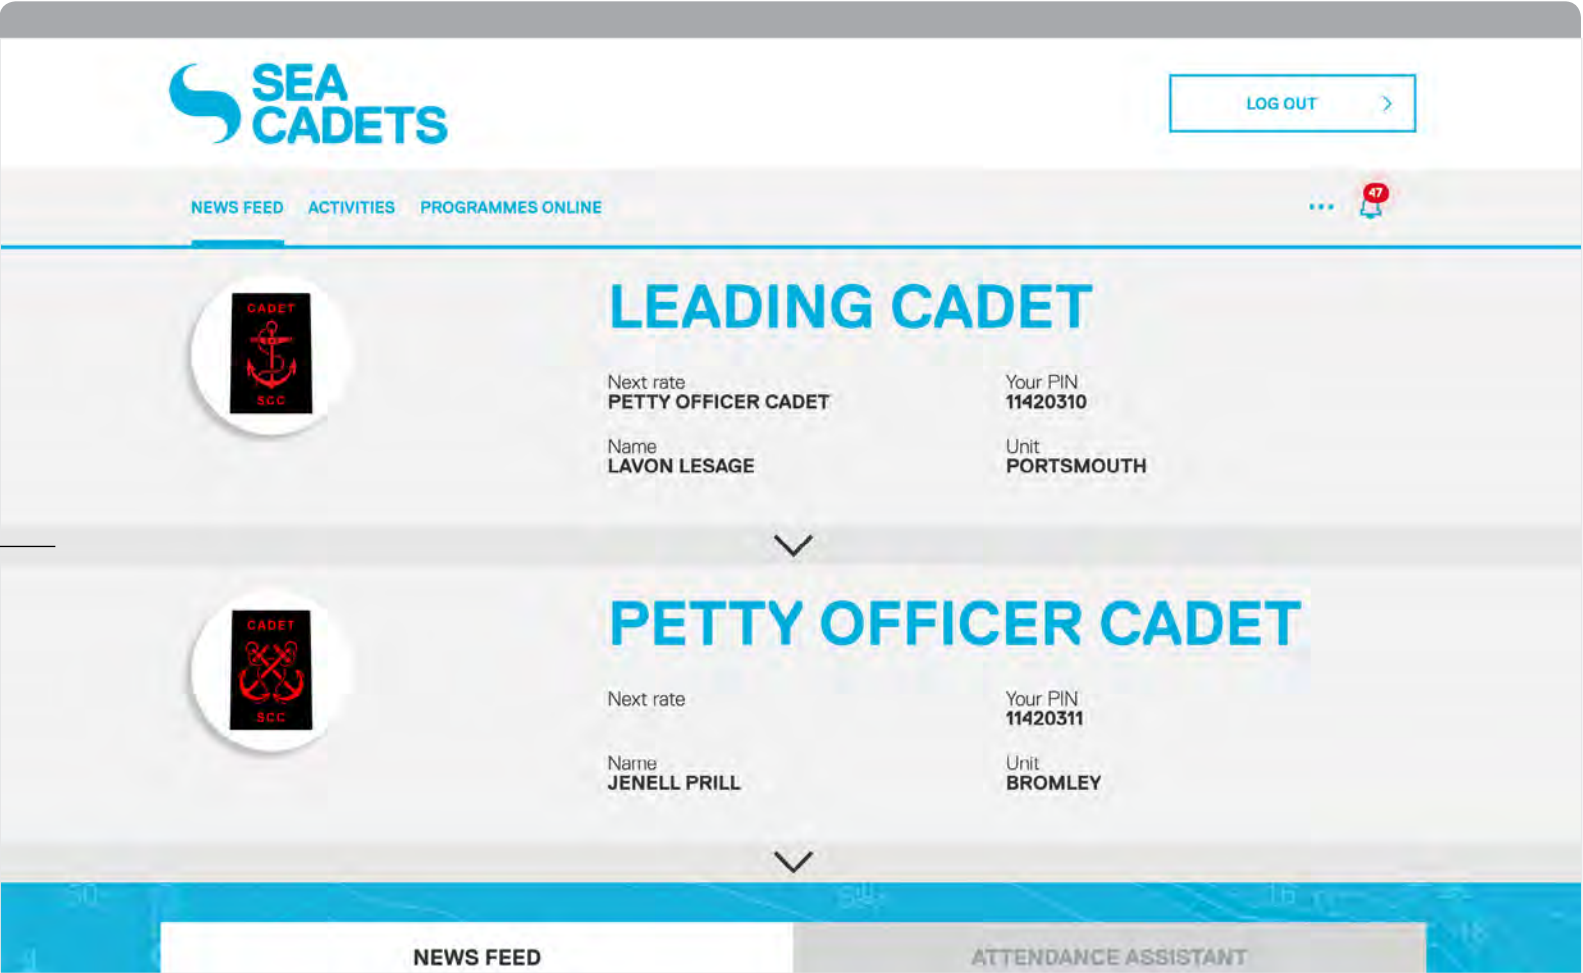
SEA CADETS

LOG OUT

NEWS FEED ACTIVITIES PROGRAMMES ONLINE

47

CADET
SCC

LEADING CADET

Next rate
PETTY OFFICER CADET

Your PIN
11420310

Name
LAVON LESAGE

Unit
PORTSMOUTH

CADET
SCC

PETTY OFFICER CADET

Next rate

Your PIN
11420311

Name
JENELL PRILL

Unit
BROMLEY

NEWS FEED

ATTENDANCE ASSISTANT